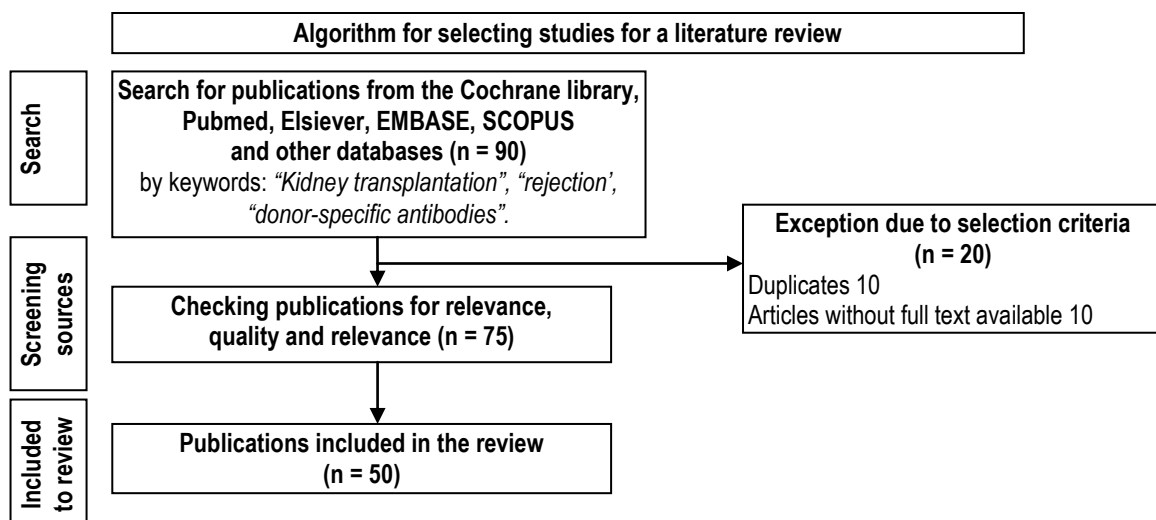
Algorithm for selecting studies for a literature review

Search

Search for publications from the Cochrane library, Pubmed, Elsiever, EMBASE, SCOPUS and other databases (n = 90) by keywords: *"Kidney transplantation", "rejection', "donor-specific antibodies".*

Screening sources

Exception due to selection criteria (n = 20)
Duplicates 10
Articles without full text available 10

Checking publications for relevance, quality and relevance (n = 75)

Included to review

Publications included in the review (n = 50)